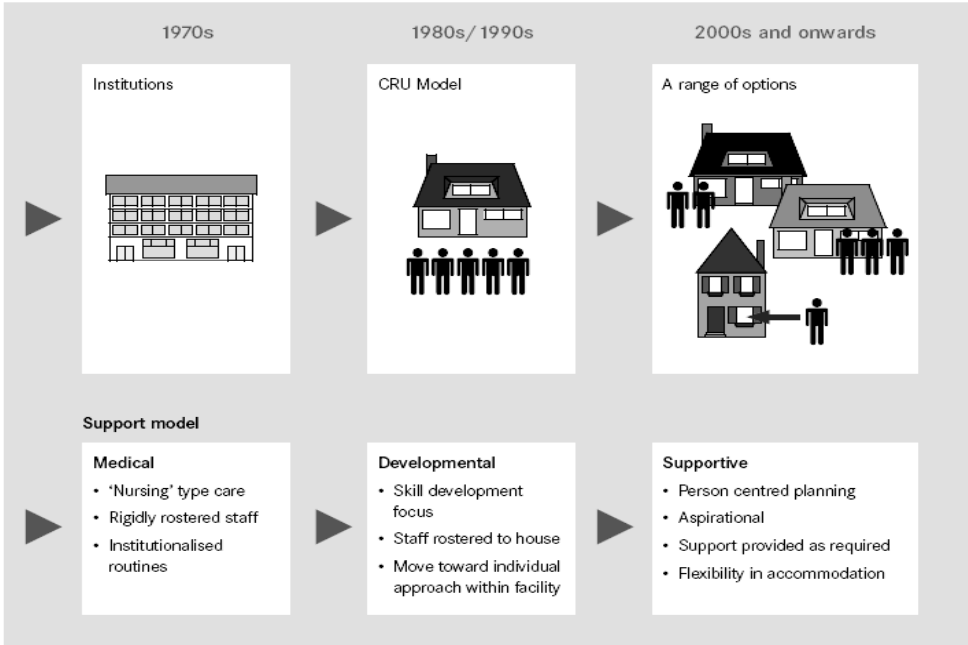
1970s

1980s/1990s

2000s and onwards

Institutions

CRU Model

A range of options

Support model

Medical
- 'Nursing' type care
- Rigidly rostered staff
- Institutionalised routines

Developmental
- Skill development focus
- Staff rostered to house
- Move toward individual approach within facility

Supportive
- Person centred planning
- Aspirational
- Support provided as required
- Flexibility in accommodation